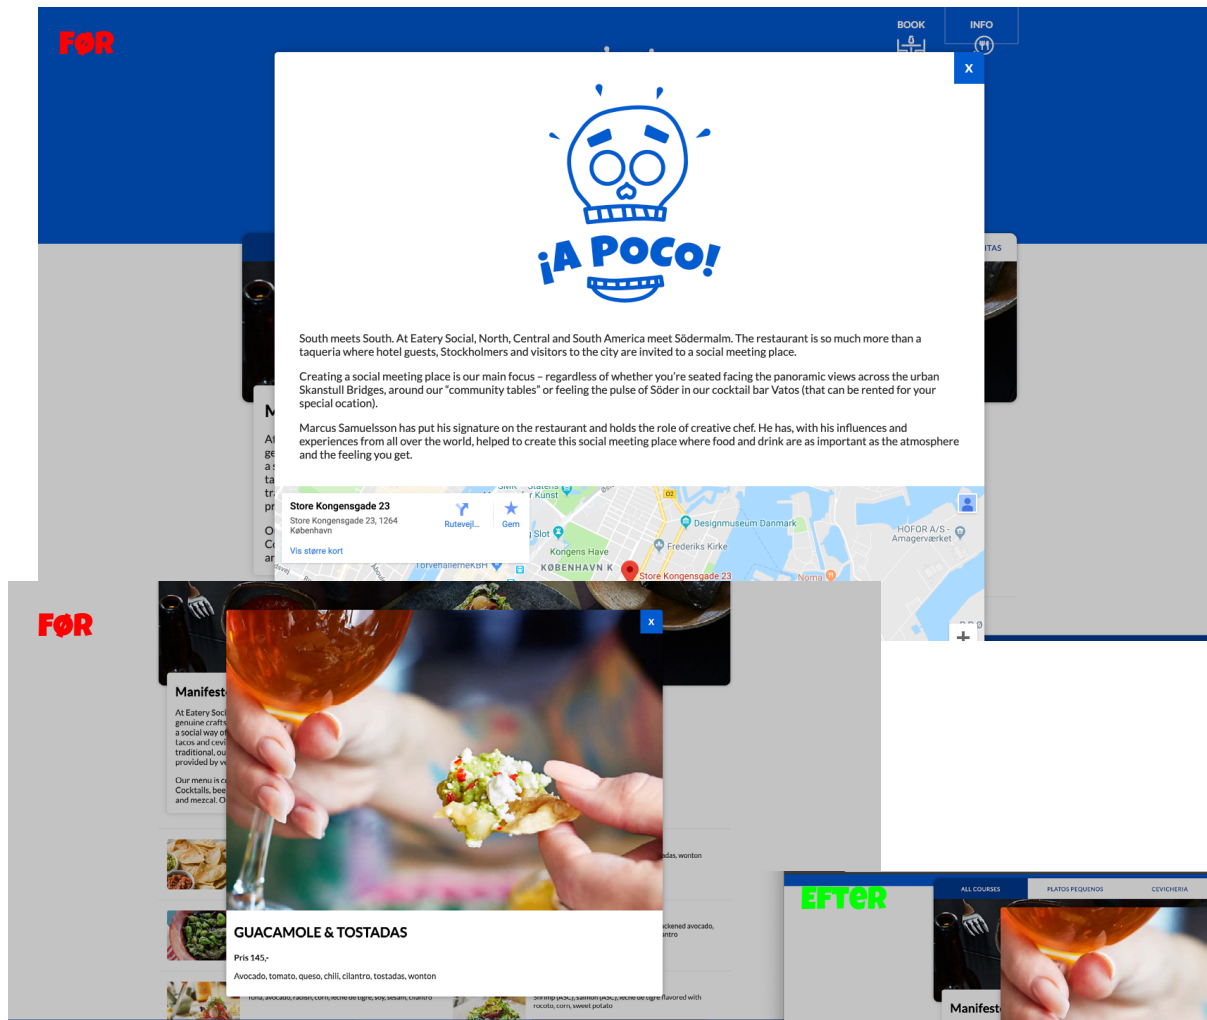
FØR

BOOK

INFO

x

¡A POCO!

South meets South. At Eatery Social, North, Central and South America meet Södermalm. The restaurant is so much more than a taqueria where hotel guests, Stockholmers and visitors to the city are invited to a social meeting place.

Creating a social meeting place is our main focus – regardless of whether you're seated facing the panoramic views across the urban Skanstull Bridges, around our "community tables" or feeling the pulse of Söder in our cocktail bar Vatos (that can be rented for your special ocation).

Marcus Samuelsson has put his signature on the restaurant and holds the role of creative chef. He has, with his influences and experiences from all over the world, helped to create this social meeting place where food and drink are as important as the atmosphere and the feeling you get.

Store Kongensgade 23

Store Kongensgade 23, 1264 København

Rutevejl...

Gem

Vis større kort

Designmuseum Danmark

Frederiks Kirke

Kongens Have

KØBENHAVN K

Store Kongensgade 23

HOFOR A/S - Amagerværket

Noma

FØR

Manifest

At Eatery Soci genuine crafts a social way o tacos and cevi traditional, ou provided by v

Our menu is c Cocktails, bee and mezcal. O

x

GUACAMOLE & TOSTADAS

Pris 145,-

Avocado, tomato, queso, chili, cilantro, tostadas, wonton

EFTER

ALL COURSES

PLATOS PEQUENOS

CEVICHERIA

Manifest